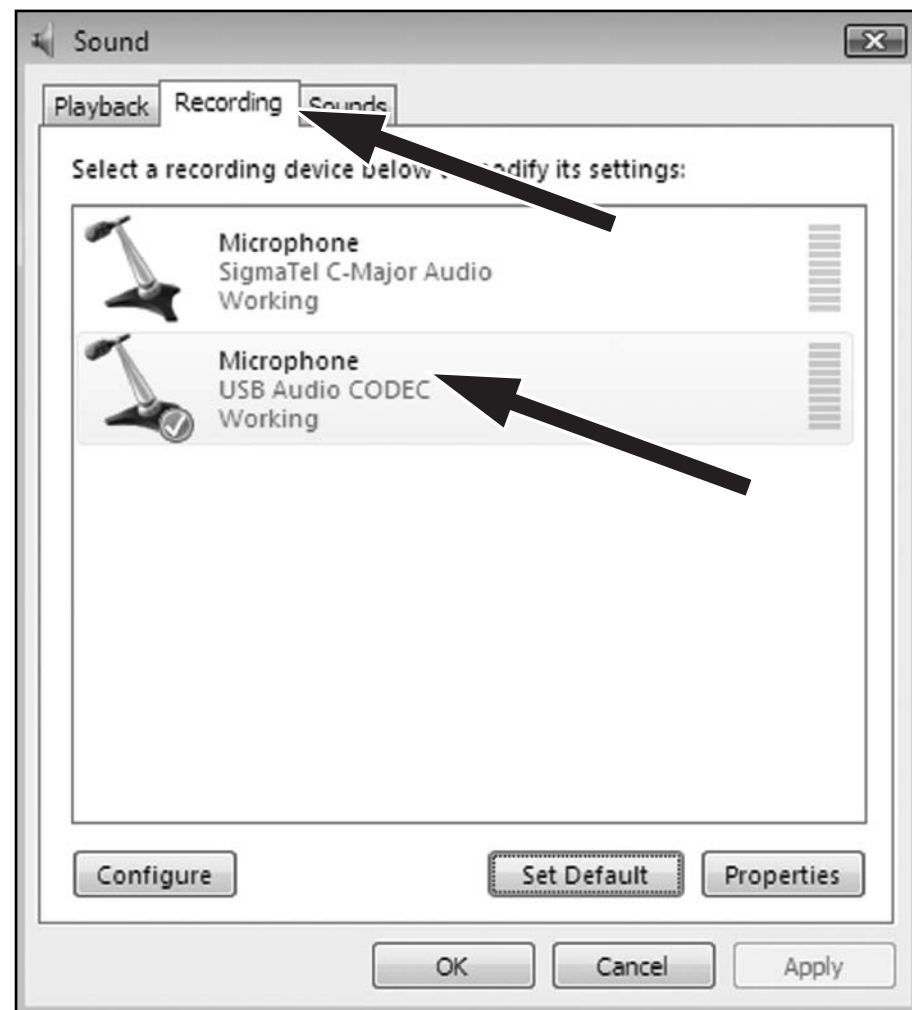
Sound

Playback Recording Sounds

Select a recording device below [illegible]odify its settings:

Microphone
SigmaTel C-Major Audio
Working

Microphone
USB Audio CODEC
Working

Configure Set Default Properties

OK Cancel Apply